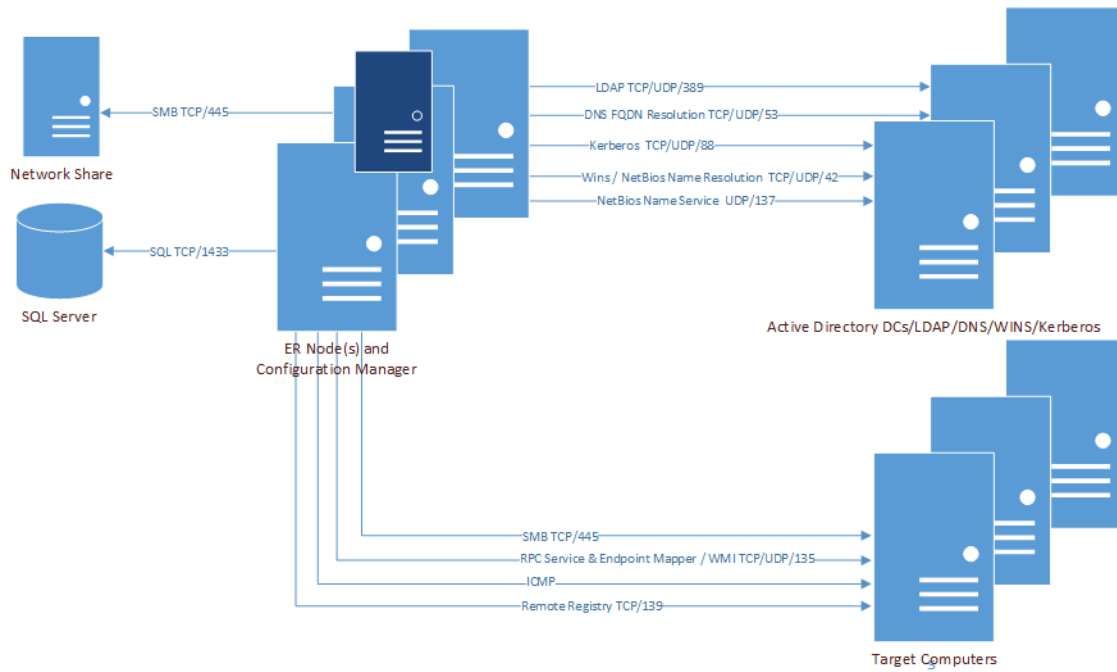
SMB TCP/445

Network Share

SQL TCP/1433

SQL Server

LDAP TCP/UDP/389

DNS FQDN Resolution TCP/UDP/53

Kerberos TCP/UDP/88

Wins / NetBios Name Resolution TCP/UDP/42

NetBios Name Service UDP/137

Active Directory DCs/LDAP/DNS/WINS/Kerberos

ER Node(s) and Configuration Manager

SMB TCP/445

RPC Service & Endpoint Mapper / WMI TCP/UDP/135

ICMP

Remote Registry TCP/139

Target Computers